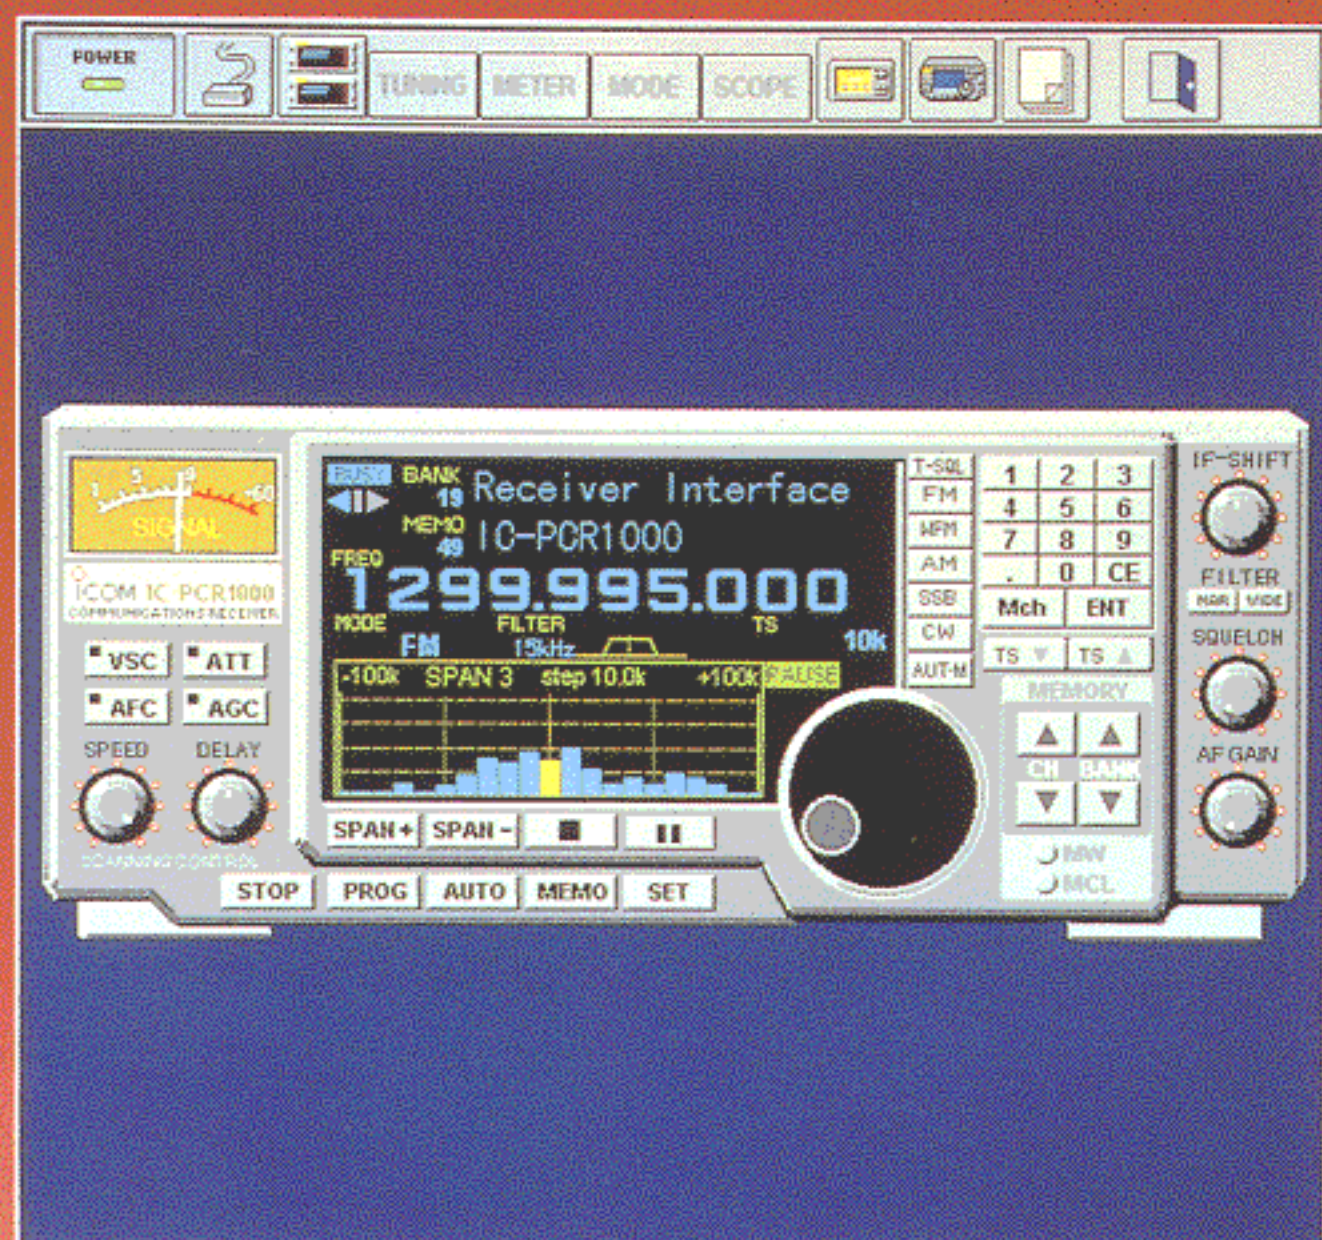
POWER

TUNING METER MODE SCOPE

1 5 9 +60
SIGNAL

ICOM IC PCR1000
COMMUNICATIONS RECEIVER

VSC ATT
AFC AGC

SPEED DELAY

SCANNING CONTROL

BUSY BANK 19 Receiver Interface
MEMO 49 IC-PCR1000
FREQ
1299.995.000
MODE FILTER TS
FM 15kHz 10k
-100k SPAN 3 step 10.0k +100k PAUSE

SPAN+ SPAN-

STOP PROG AUTO MEMO SET

T-SQL
FM
WFM
AM
SSB
CW
AUT-M

1 2 3
4 5 6
7 8 9
. 0 CE
Mch ENT

TS ▼ TS ▲

MEMORY
CH BANK

MW
MCL

IF-SHIFT
FILTER
NAR WIDE
SQUELCH
AF GAIN